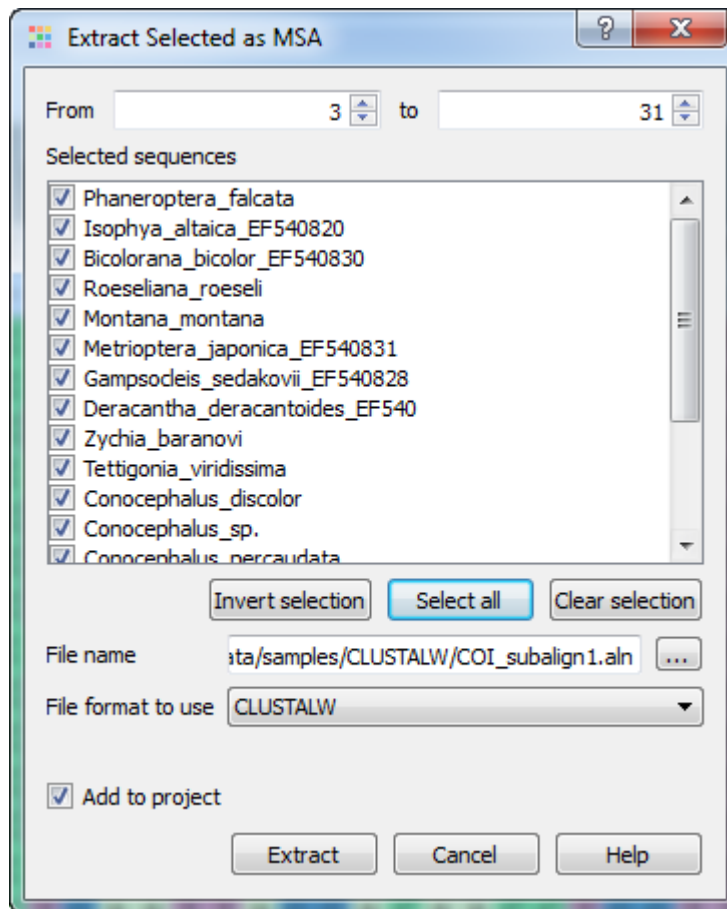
Extract Selected as MSA

?

X

From 3 to 31

Selected sequences

Phaneroptera_falcata
Isophya_altaica_EF540820
Bicolorana_bicolor_EF540830
Roeseliana_roeseli
Montana_montana
Metrioptera_japonica_EF540831
Gampsocleis_sedakovii_EF540828
Deracantha_deracantoides_EF540
Zychia_baranovi
Tettigonia_viridissima
Conocephalus_discolor
Conocephalus_sp.
Conocephalus_percaudata

Invert selection Select all Clear selection

File name ata/samples/CLUSTALW/COI_subalign1.aln ...

File format to use CLUSTALW

Add to project

Extract Cancel Help